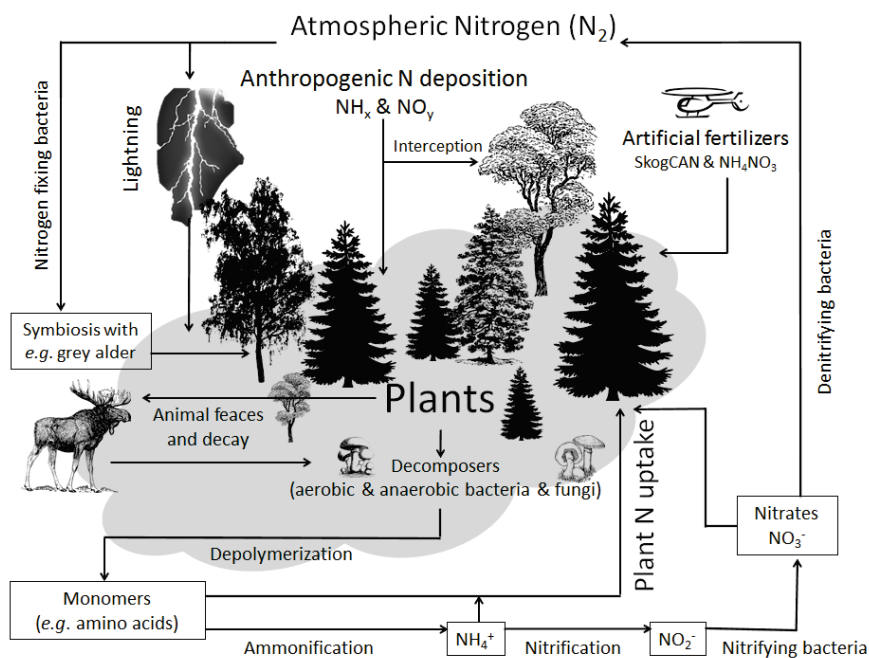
Atmospheric Nitrogen ($N_2$)

Nitrogen fixing bacteria

Lightning

Anthropogenic N deposition
$NH_x$ & $NO_y$

Interception

Artificial fertilizers
SkogCAN & $NH_4NO_3$

Denitrifying bacteria

Symbiosis with *e.g.* grey alder

Plants

Animal feaces and decay

Decomposers
(aerobic & anaerobic bacteria & fungi)

Plant N uptake

Nitrates
$NO_3^-$

Depolymerization

Monomers
(*e.g.* amino acids)

Ammonification

$NH_4^+$

Nitrification

$NO_2^-$

Nitrifying bacteria